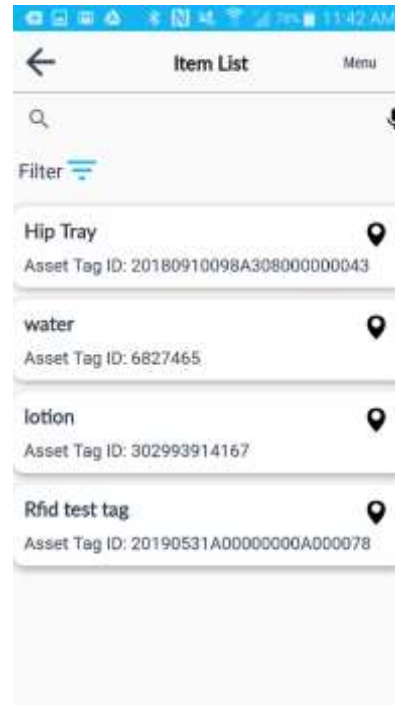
79% 11:42 AM

Item List

Menu

Filter

Hip Tray
Asset Tag ID: 20180910098A308000000043

water
Asset Tag ID: 6827465

lotion
Asset Tag ID: 302993914167

Rfid test tag
Asset Tag ID: 20190531A00000000A000078